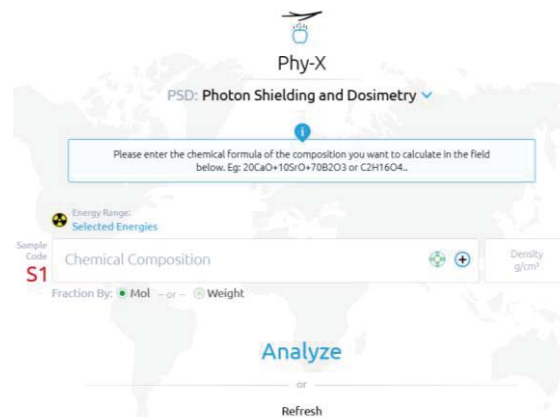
Phy-X

PSD: Photon Shielding and Dosimetry

Please enter the chemical formula of the composition you want to calculate in the field below. Eg: 20CaO+10SrO+70B2O3 or C2H16O4..

Energy Range:
Selected Energies

Sample Code
S1

Chemical Composition

Density
g/cm³

Fraction By: Mol – or – Weight

Analyze

or

Refresh